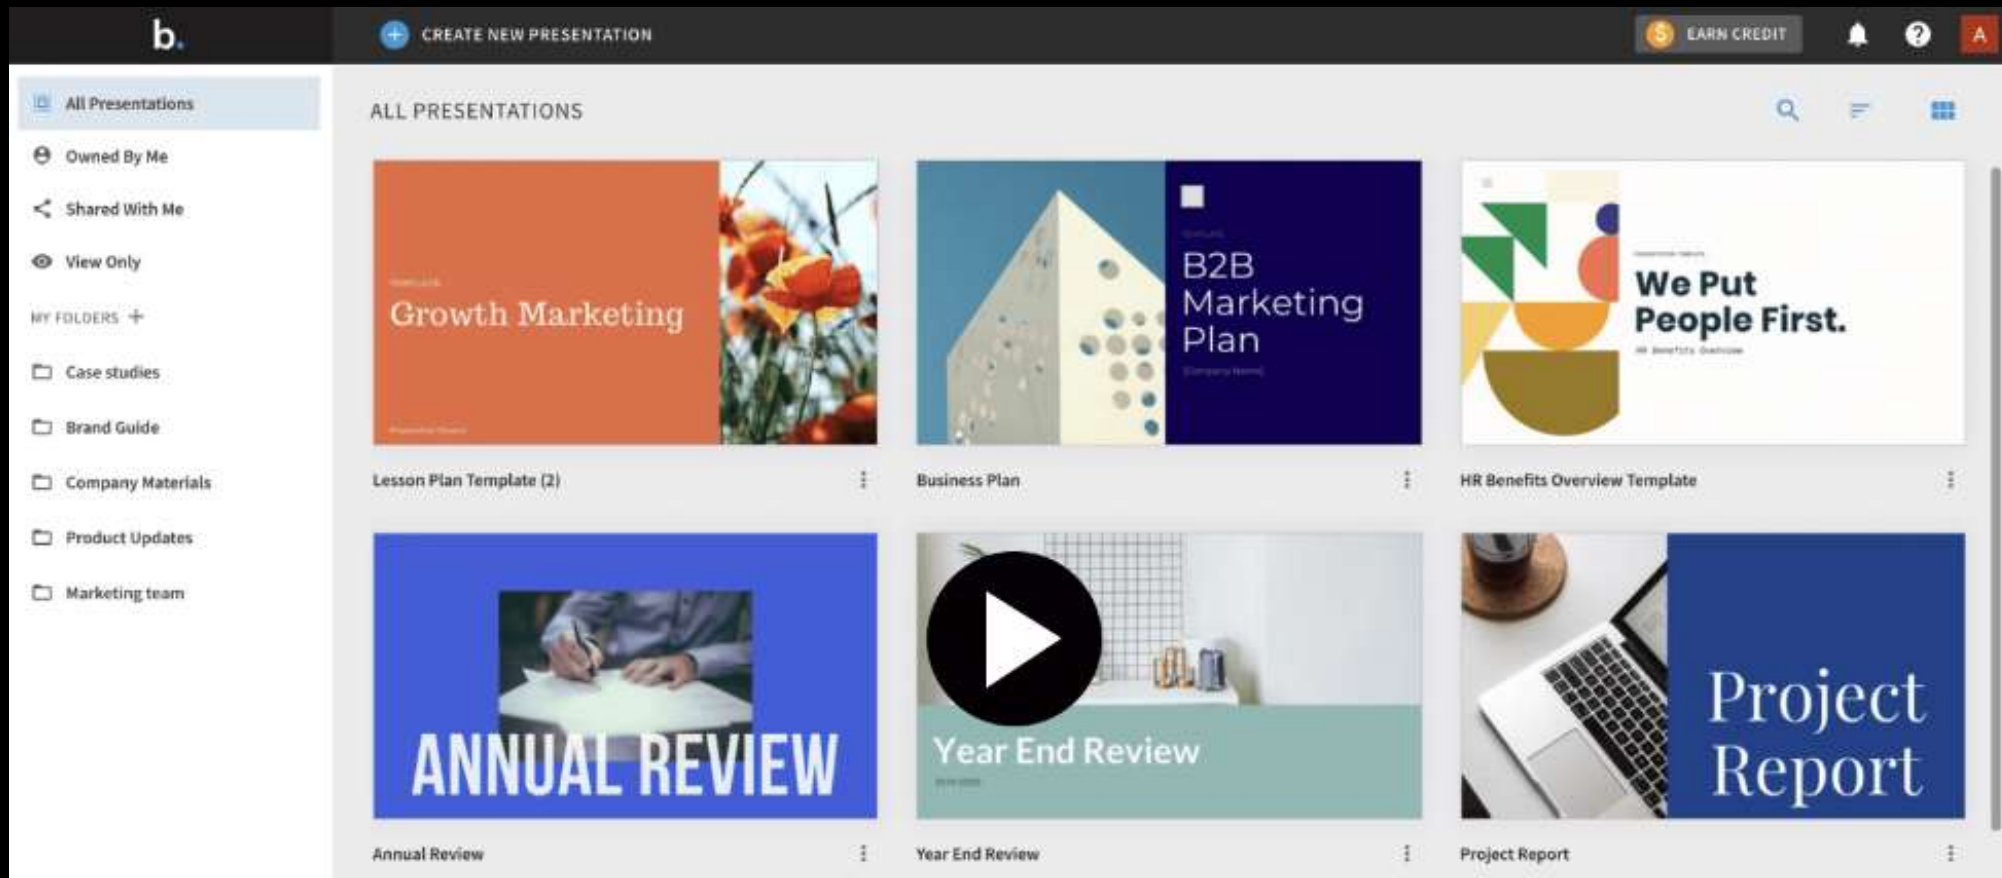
b.

CREATE NEW PRESENTATION

EARN CREDIT

A

All Presentations

Owned By Me

Shared With Me

View Only

MY FOLDERS +

Case studies

Brand Guide

Company Materials

Product Updates

Marketing team

ALL PRESENTATIONS

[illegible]

Growth Marketing

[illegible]

Lesson Plan Template (2)

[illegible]

B2B Marketing Plan

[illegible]

Business Plan

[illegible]

We Put People First.

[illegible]

HR Benefits Overview Template

ANNUAL REVIEW

Annual Review

Year End Review

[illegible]

Year End Review

Project Report

Project Report